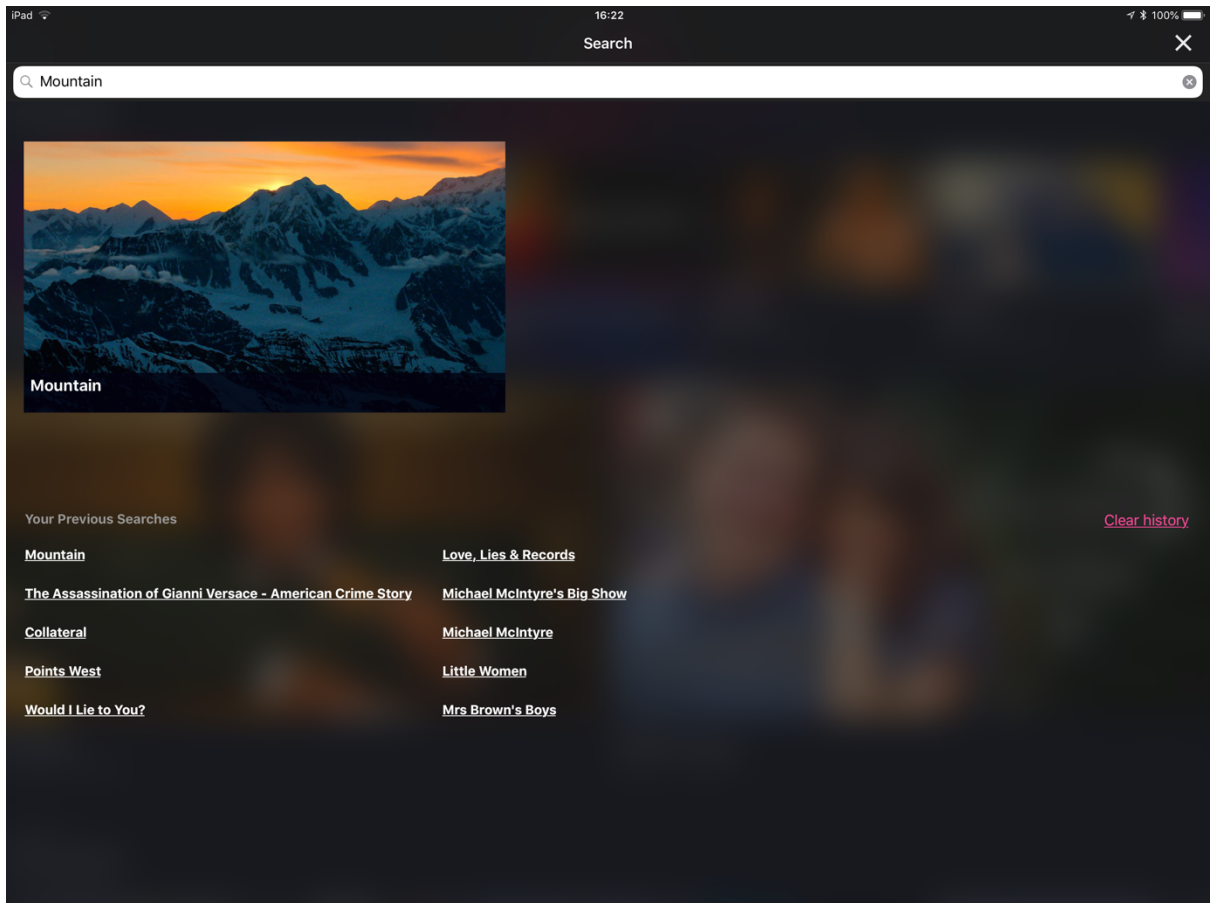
iPad
16:22
100%
Search
×
Mountain

Mountain

Your Previous Searches
Clear history

Mountain
The Assassination of Gianni Versace - American Crime Story
Collateral
Points West
Would I Lie to You?

Love, Lies & Records
Michael McIntyre's Big Show
Michael McIntyre
Little Women
Mrs Brown's Boys